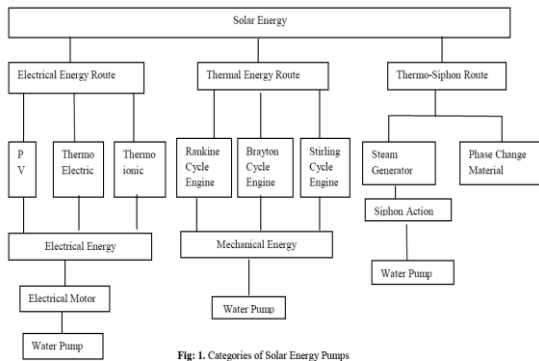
Solar Energy

Electrical Energy Route

Thermal Energy Route

Thermo-Siphon Route

P V

Thermo Electric

Thermo ionic

Rankine Cycle Engine

Brayton Cycle Engine

Stirling Cycle Engine

Steam Generator

Phase Change Material

Siphon Action

Electrical Energy

Mechanical Energy

Water Pump

Electrical Motor

Water Pump

Water Pump

Fig: 1. Categories of Solar Energy Pumps